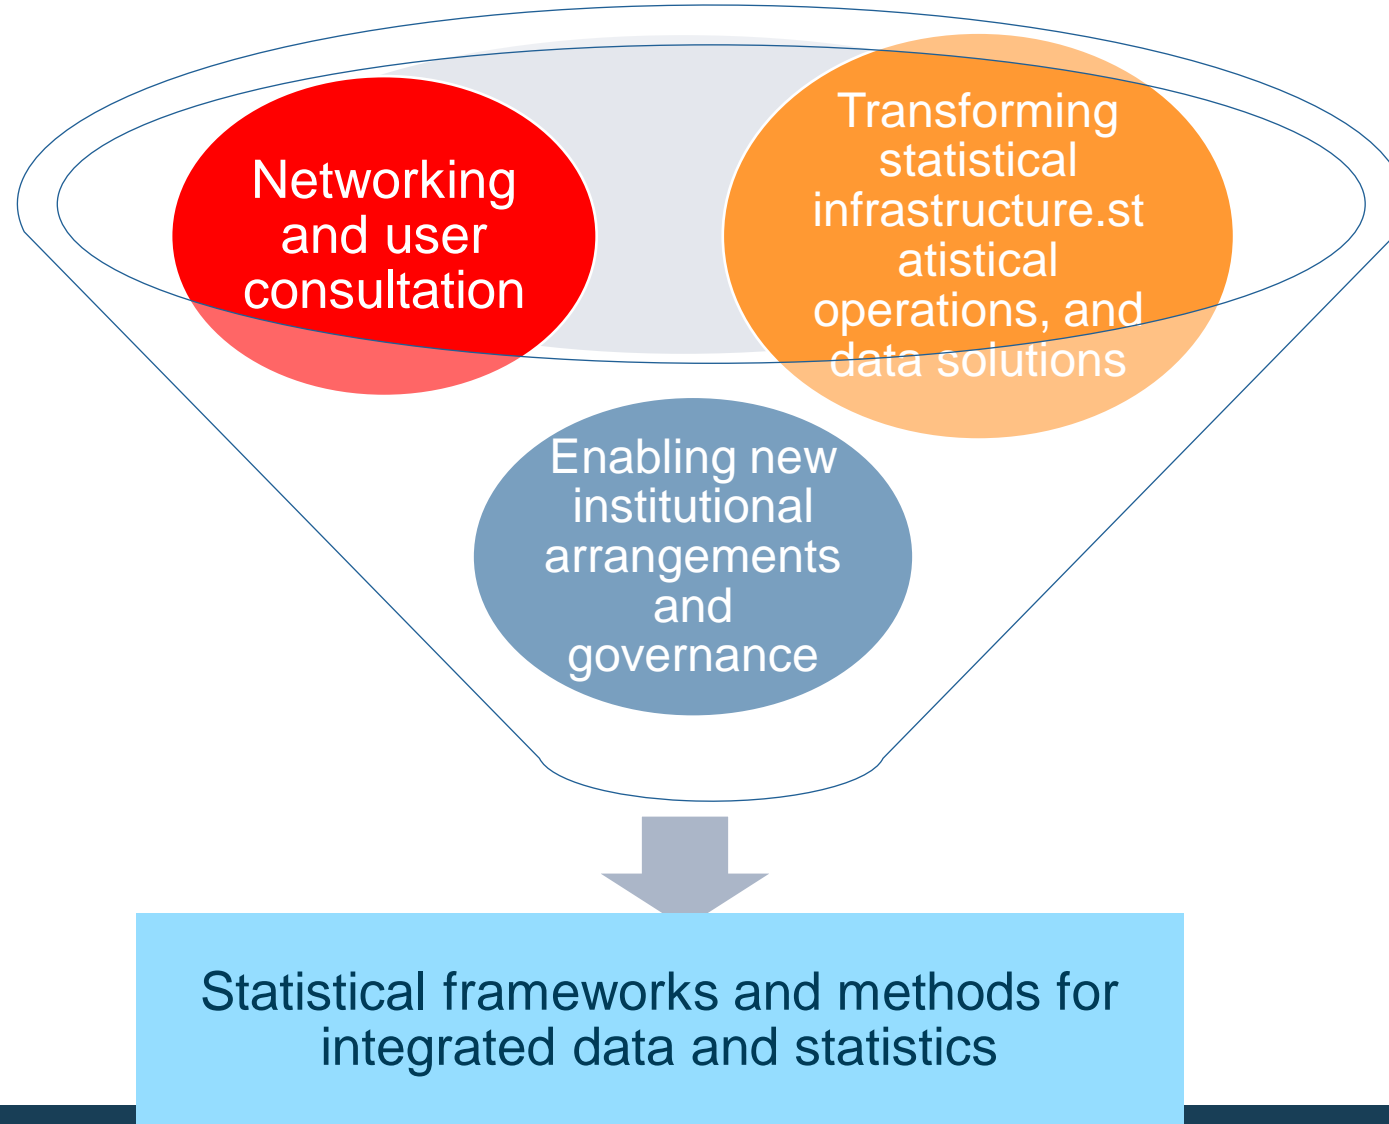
Networking and user consultation

Transforming statistical infrastructure.statistical operations, and data solutions

Enabling new institutional arrangements and governance

Statistical frameworks and methods for integrated data and statistics